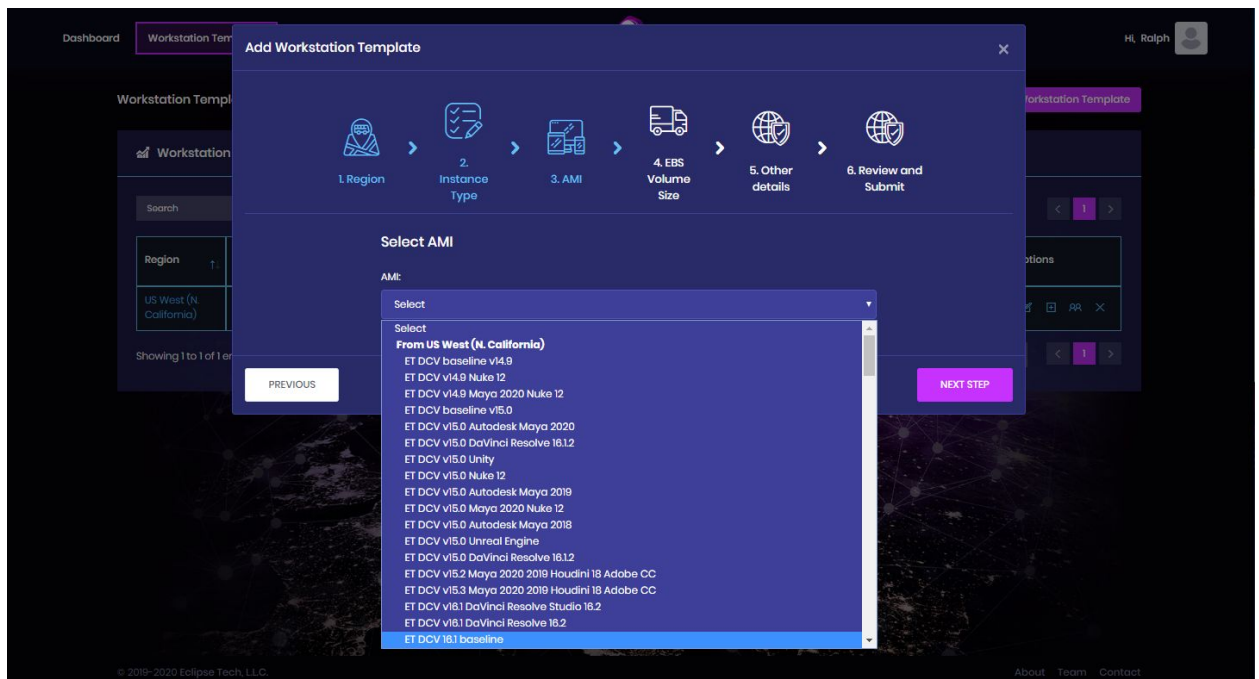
Dashboard
Workstation Tem

Hi, Ralph

Workstation Templ

Workstation Template

Workstation

Search

1

Region

US West (N. California)

tions

Showing 1 to 1 of 1 er

1

Add Workstation Template

×

1. Region

2. Instance Type

3. AMI

4. EBS Volume Size

5. Other details

6. Review and Submit

Select AMI

AMI:

Select

Select
From US West (N. California)
ET DCV baseline v14.9
ET DCV v14.9 Nuke 12
ET DCV v14.9 Maya 2020 Nuke 12
ET DCV baseline v15.0
ET DCV v15.0 Autodesk Maya 2020
ET DCV v15.0 DaVinci Resolve 16.1.2
ET DCV v15.0 Unity
ET DCV v15.0 Nuke 12
ET DCV v15.0 Autodesk Maya 2019
ET DCV v15.0 Maya 2020 Nuke 12
ET DCV v15.0 Autodesk Maya 2018
ET DCV v15.0 Unreal Engine
ET DCV v15.0 DaVinci Resolve 16.1.2
ET DCV v15.2 Maya 2020 2019 Houdini 18 Adobe CC
ET DCV v15.3 Maya 2020 2019 Houdini 18 Adobe CC
ET DCV v16.1 DaVinci Resolve Studio 16.2
ET DCV v16.1 DaVinci Resolve 16.2
ET DCV 16.1 baseline

PREVIOUS

NEXT STEP

© 2019-2020 Eclipse Tech, LLC.

About Team Contact